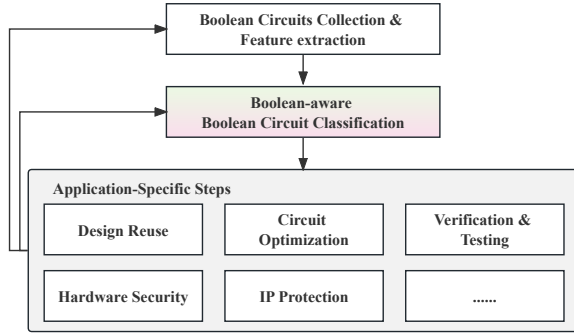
Boolean Circuits Collection & Feature extraction

Boolean-aware Boolean Circuit Classification

Application-Specific Steps

Design Reuse

Circuit Optimization

Verification & Testing

Hardware Security

IP Protection

......